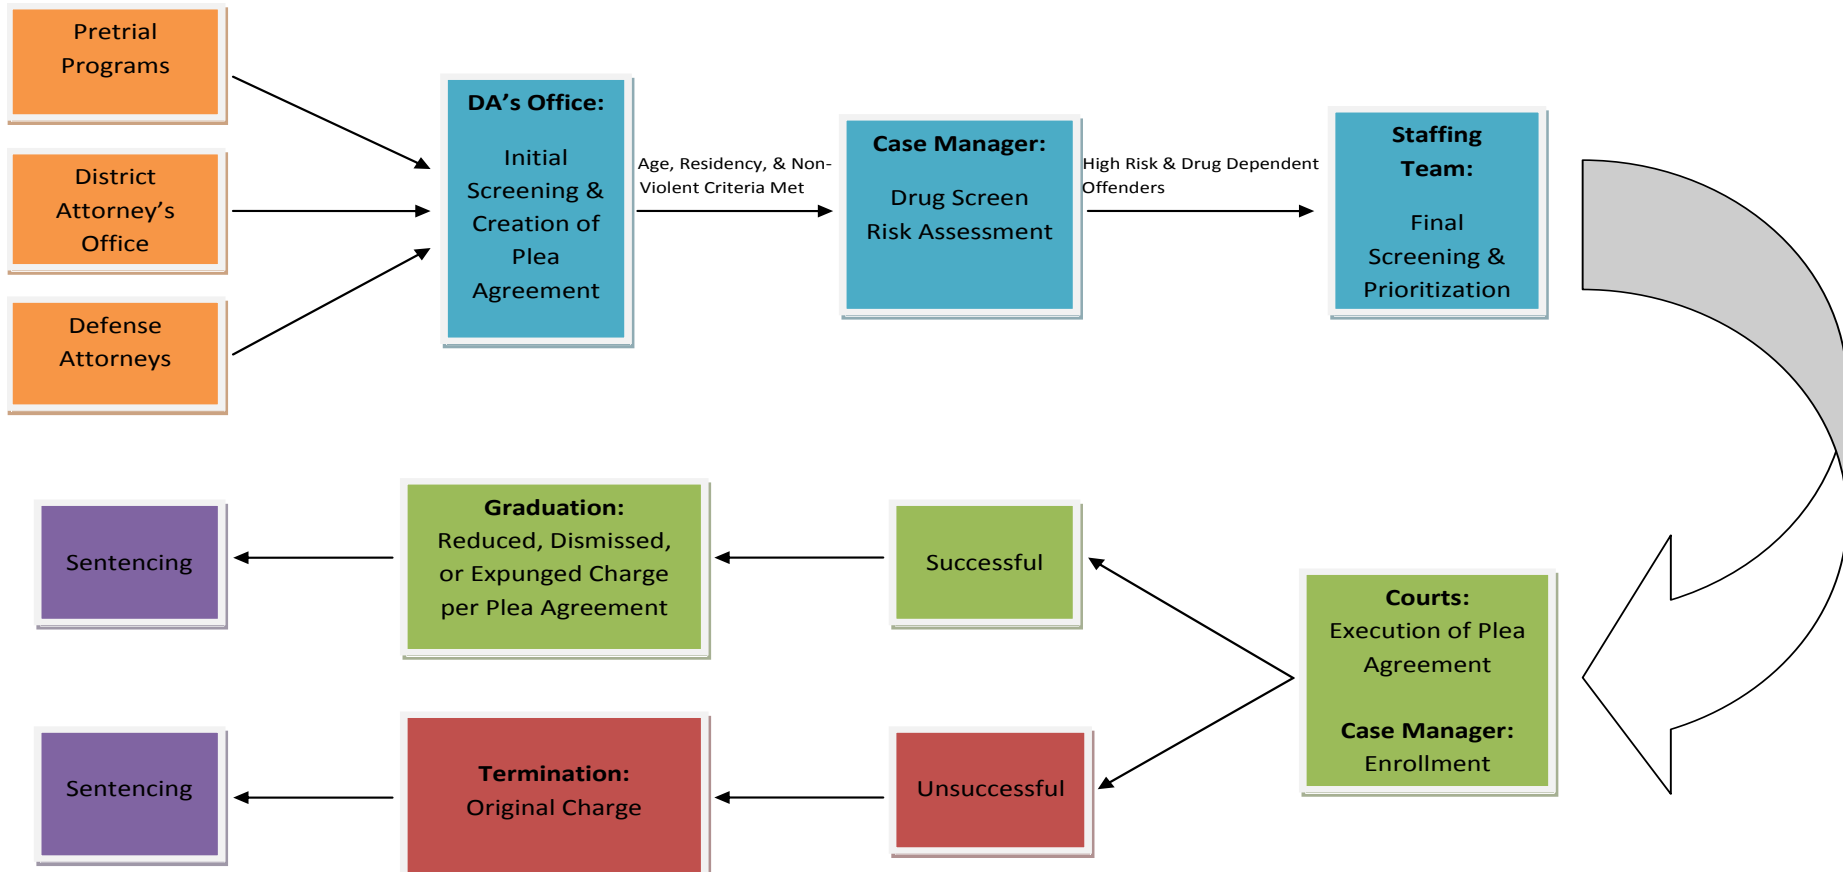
Pretrial Programs

District Attorney's Office

Defense Attorneys

DA's Office:

Initial Screening & Creation of Plea Agreement

Age, Residency, & Non-Violent Criteria Met

Case Manager:

Drug Screen Risk Assessment

High Risk & Drug Dependent Offenders

Staffing Team:

Final Screening & Prioritization

Courts: Execution of Plea Agreement

Case Manager: Enrollment

Successful

Unsuccessful

Graduation: Reduced, Dismissed, or Expunged Charge per Plea Agreement

Termination: Original Charge

Sentencing

Sentencing